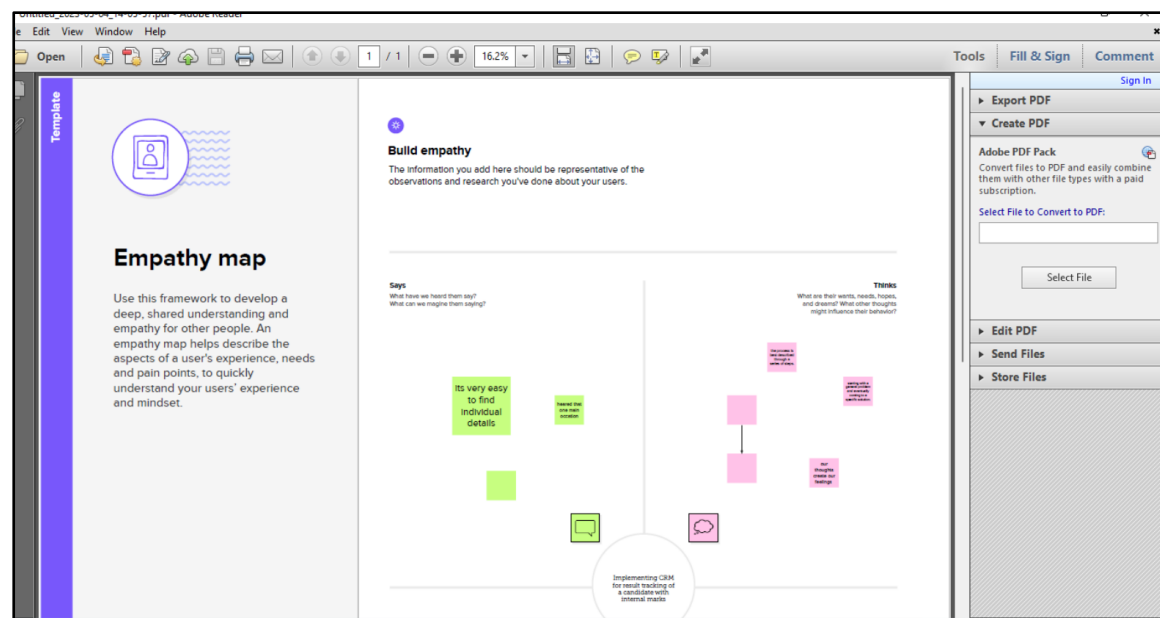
Untitled_2023-05-04_14-05-37.pdf - Adobe Reader

e Edit View Window Help

Open 1 / 1 16.2% Tools Fill & Sign Comment

Sign In

Template

Empathy map

Use this framework to develop a deep, shared understanding and empathy for other people. An empathy map helps describe the aspects of a user's experience, needs and pain points, to quickly understand your users' experience and mindset.

Build empathy

The information you add here should be representative of the observations and research you've done about your users.

Says
What have we heard them say?
What can we imagine them saying?

Thinks
What are their wants, needs, hopes, and dreams? What other thoughts might influence their behavior?

Its very easy to find individual details

heared that one main location

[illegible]

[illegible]

our thoughts create our feelings

Implementing CRM for result tracking of a candidate with internal marks

Export PDF
Create PDF
Adobe PDF Pack
Convert files to PDF and easily combine them with other file types with a paid subscription.
Select File to Convert to PDF:
Select File
Edit PDF
Send Files
Store Files